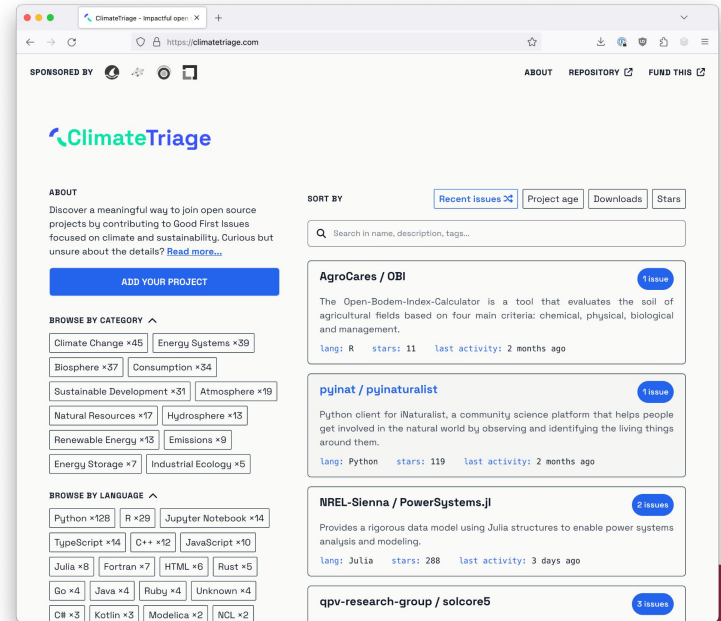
ClimateTriage - Impactful open ×

https://climatetriage.com

SPONSORED BY

ABOUT REPOSITORY FUND THIS

ClimateTriage

ABOUT

Discover a meaningful way to join open source projects by contributing to Good First Issues focused on climate and sustainability. Curious but unsure about the details? Read more...

ADD YOUR PROJECT

BROWSE BY CATEGORY

Climate Change ×45 Energy Systems ×39 Biosphere ×37 Consumption ×34 Sustainable Development ×31 Atmosphere ×19 Natural Resources ×17 Hydrosphere ×13 Renewable Energy ×13 Emissions ×9 Energy Storage ×7 Industrial Ecology ×5

BROWSE BY LANGUAGE

Python ×128 R ×29 Jupyter Notebook ×14 TypeScript ×14 C++ ×12 JavaScript ×10 Julia ×8 Fortran ×7 HTML ×6 Rust ×5 Go ×4 Java ×4 Ruby ×4 Unknown ×4 C# ×3 Kotlin ×3 Modelica ×2 NCL ×2

SORT BY

Recent issues Project age Downloads Stars

Search in name, description, tags...

AgroCares / OBI

1 issue

The Open-Bodem-Index-Calculator is a tool that evaluates the soil of agricultural fields based on four main criteria: chemical, physical, biological and management.

lang: R stars: 11 last activity: 2 months ago

pyinat / pyinaturalist

1 issue

Python client for iNaturalist, a community science platform that helps people get involved in the natural world by observing and identifying the living things around them.

lang: Python stars: 119 last activity: 2 months ago

NREL-Sienna / PowerSystems.jl

2 issues

Provides a rigorous data model using Julia structures to enable power systems analysis and modeling.

lang: Julia stars: 288 last activity: 3 days ago

qpv-research-group / solcore5

3 issues